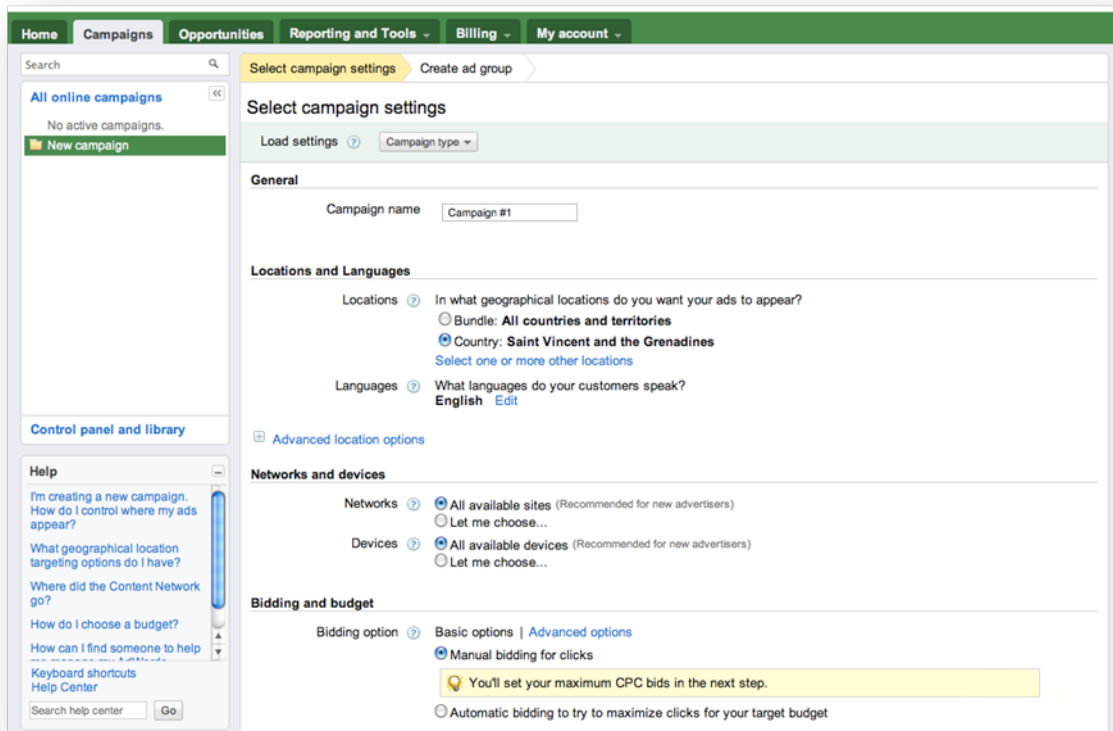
Home Campaigns Opportunities Reporting and Tools Billing My account

Search

All online campaigns

No active campaigns.

New campaign

Control panel and library

Help

I'm creating a new campaign. How do I control where my ads appear?

What geographical location targeting options do I have?

Where did the Content Network go?

How do I choose a budget?

How can I find someone to help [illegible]

Keyboard shortcuts
Help Center

Search help center Go

Select campaign settings Create ad group

Select campaign settings

Load settings Campaign type

General

Campaign name Campaign #1

Locations and Languages

Locations In what geographical locations do you want your ads to appear?
Bundle: All countries and territories
Country: Saint Vincent and the Grenadines
Select one or more other locations

Languages What languages do your customers speak?
English Edit

Advanced location options

Networks and devices

Networks All available sites (Recommended for new advertisers)
Let me choose...

Devices All available devices (Recommended for new advertisers)
Let me choose...

Bidding and budget

Bidding option Basic options | Advanced options
Manual bidding for clicks
You'll set your maximum CPC bids in the next step.
Automatic bidding to try to maximize clicks for your target budget